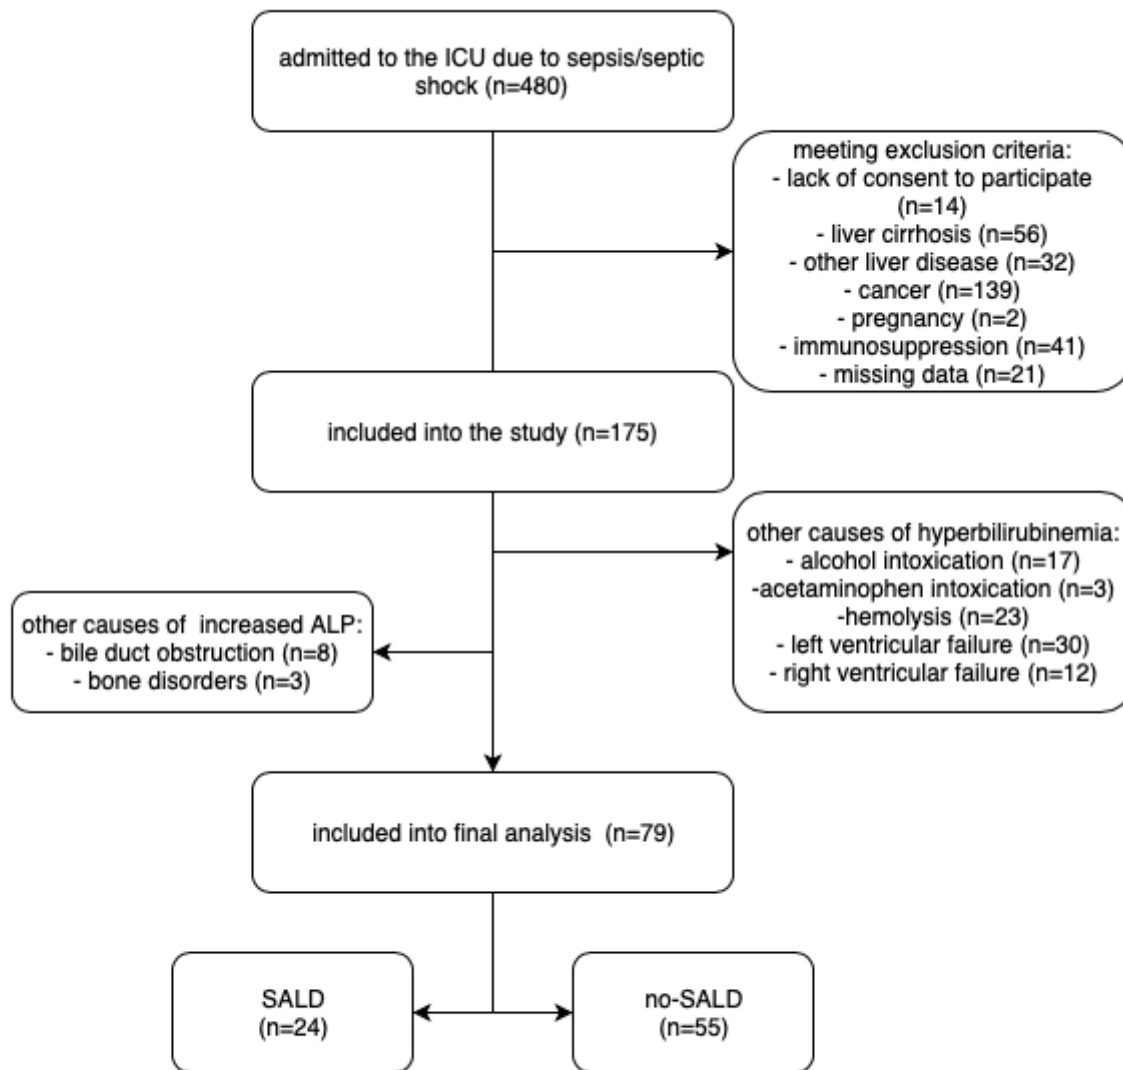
admitted to the ICU due to sepsis/septic shock (n=480)

meeting exclusion criteria:
- lack of consent to participate (n=14)
- liver cirrhosis (n=56)
- other liver disease (n=32)
- cancer (n=139)
- pregnancy (n=2)
- immunosuppression (n=41)
- missing data (n=21)

included into the study (n=175)

other causes of hyperbilirubinemia:
- alcohol intoxication (n=17)
-acetaminophen intoxication (n=3)
-hemolysis (n=23)
- left ventricular failure (n=30)
- right ventricular failure (n=12)

other causes of increased ALP:
- bile duct obstruction (n=8)
- bone disorders (n=3)

included into final analysis (n=79)

SALD
(n=24)

no-SALD
(n=55)